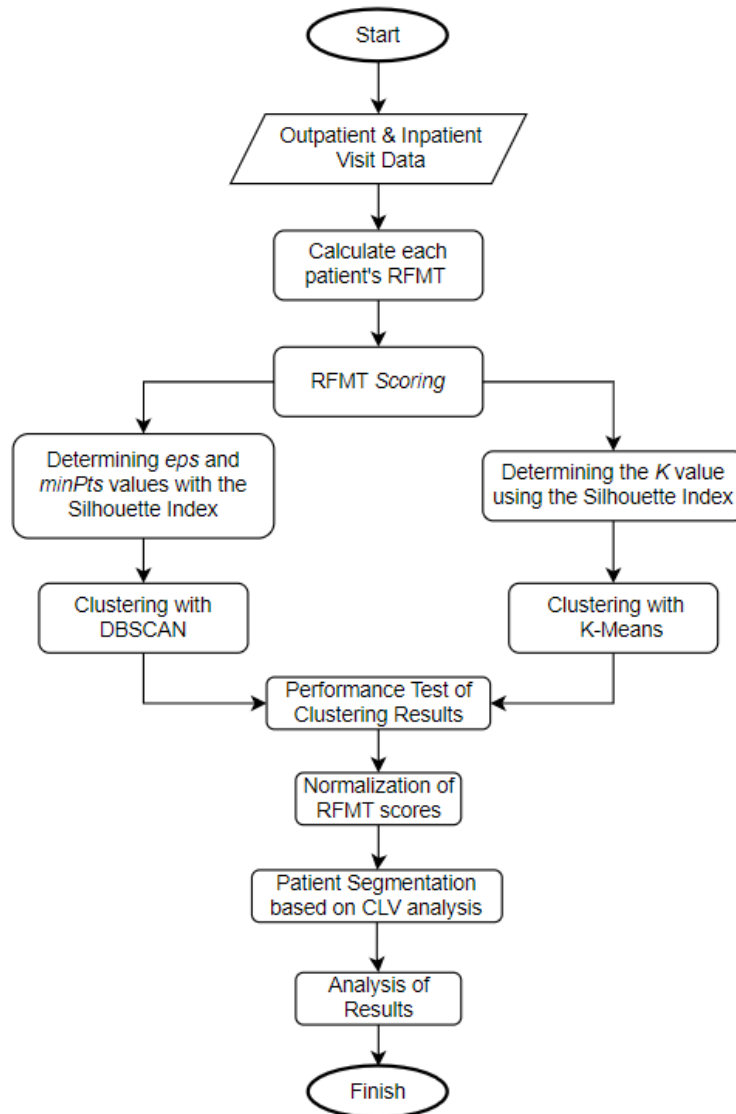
Start

Outpatient & Inpatient Visit Data

Calculate each patient's RFMT

RFMT Scoring

Determining eps and minPts values with the Silhouette Index

Clustering with DBSCAN

Determining the K value using the Silhouette Index

Clustering with K-Means

Performance Test of Clustering Results

Normalization of RFMT scores

Patient Segmentation based on CLV analysis

Analysis of Results

Finish